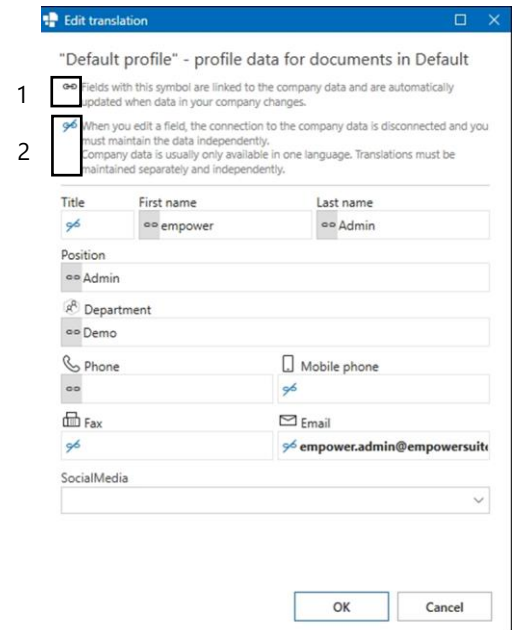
Edit translation

"Default profile" - profile data for documents in Default

1 Fields with this symbol are linked to the company data and are automatically updated when data in your company changes.

2 When you edit a field, the connection to the company data is disconnected and you must maintain the data independently.
Company data is usually only available in one language. Translations must be maintained separately and independently.

Title

First name
empower

Last name
Admin

Position
Admin

Department
Demo

Phone

Mobile phone

Fax

Email
empower.admin@empowersuit

SocialMedia

OK

Cancel